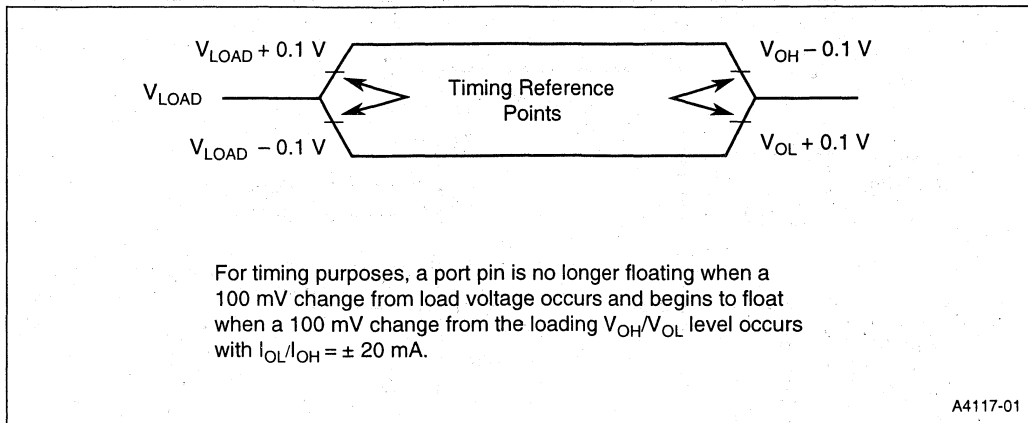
$V_{LOAD} + 0.1$ V

$V_{LOAD}$

$V_{LOAD} - 0.1$ V

Timing Reference Points

$V_{OH} - 0.1$ V

$V_{OL} + 0.1$ V

For timing purposes, a port pin is no longer floating when a 100 mV change from load voltage occurs and begins to float when a 100 mV change from the loading $V_{OH}/V_{OL}$ level occurs with $I_{OL}/I_{OH} = \pm 20$ mA.

A4117-01